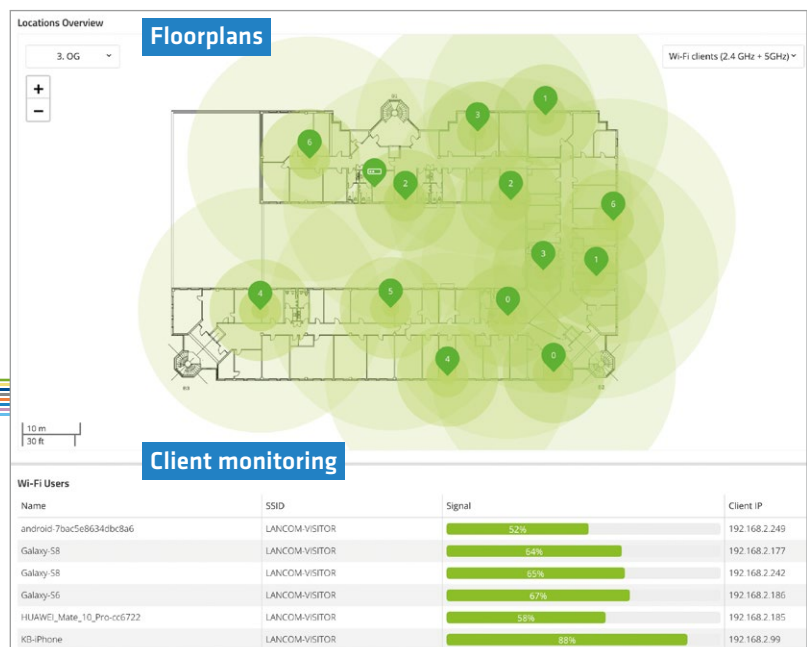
Locations Overview

Floorplans

3. OG

Wi-Fi clients (2.4 GHz + 5GHz)

+
−

1
3
6
2
2
6
3
1
4
5
0
4
0

10 m
30 ft

Client monitoring

Wi-Fi Users

| Name | SSID | Signal | Client IP |
|---|---|---|---|
| android-7bac5e8634dbc8a6 | LANCOM-VISITOR | 52% | 192.168.2.249 |
| Galaxy-S8 | LANCOM-VISITOR | 64% | 192.168.2.177 |
| Galaxy-S8 | LANCOM-VISITOR | 65% | 192.168.2.242 |
| Galaxy-S6 | LANCOM-VISITOR | 67% | 192.168.2.186 |
| HUAWEI_Mate_10_Pro-cc6722 | LANCOM-VISITOR | 58% | 192.168.2.185 |
| KB-iPhone | LANCOM-VISITOR | 88% | 192.168.2.99 |